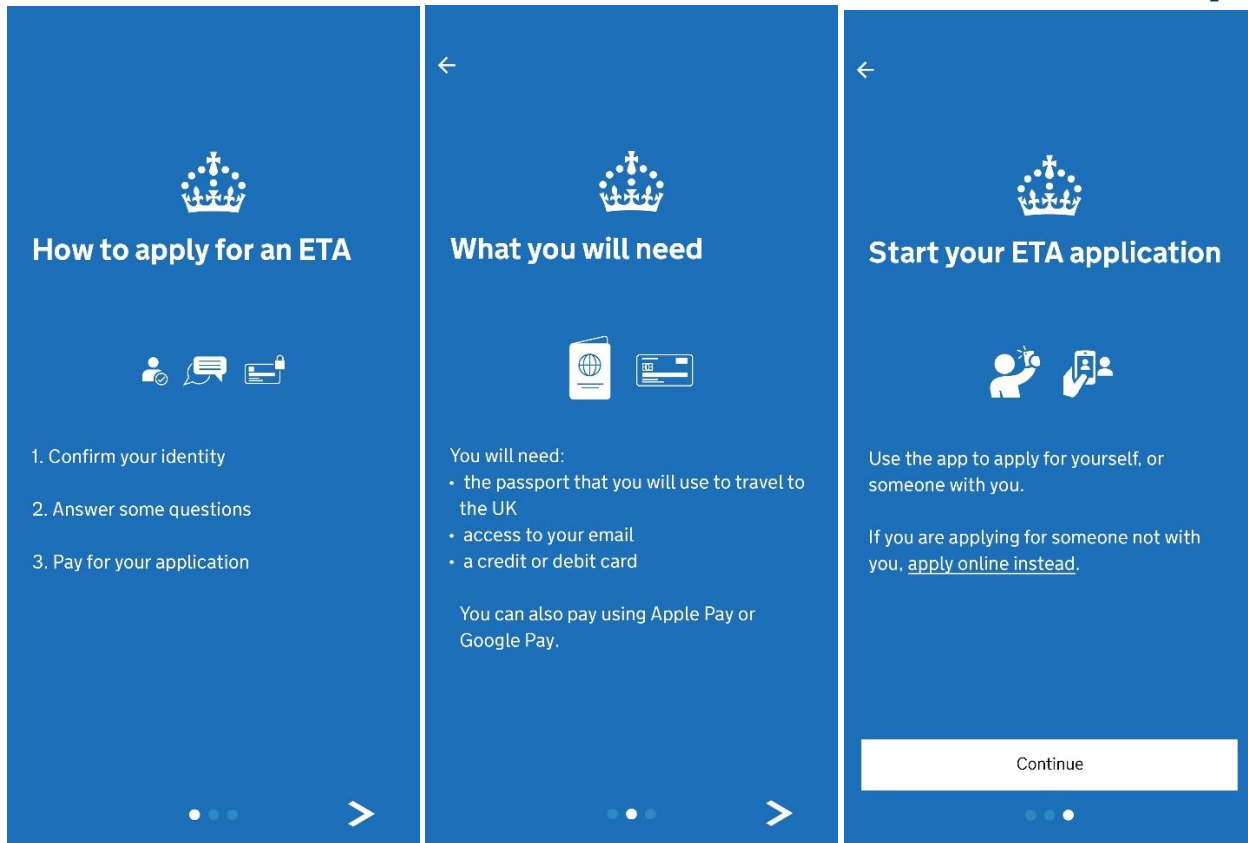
How to apply for an ETA

1. Confirm your identity

2. Answer some questions

3. Pay for your application

What you will need

You will need:
• the passport that you will use to travel to the UK
• access to your email
• a credit or debit card

You can also pay using Apple Pay or Google Pay.

Start your ETA application

Use the app to apply for yourself, or someone with you.

If you are applying for someone not with you, apply online instead.

Continue